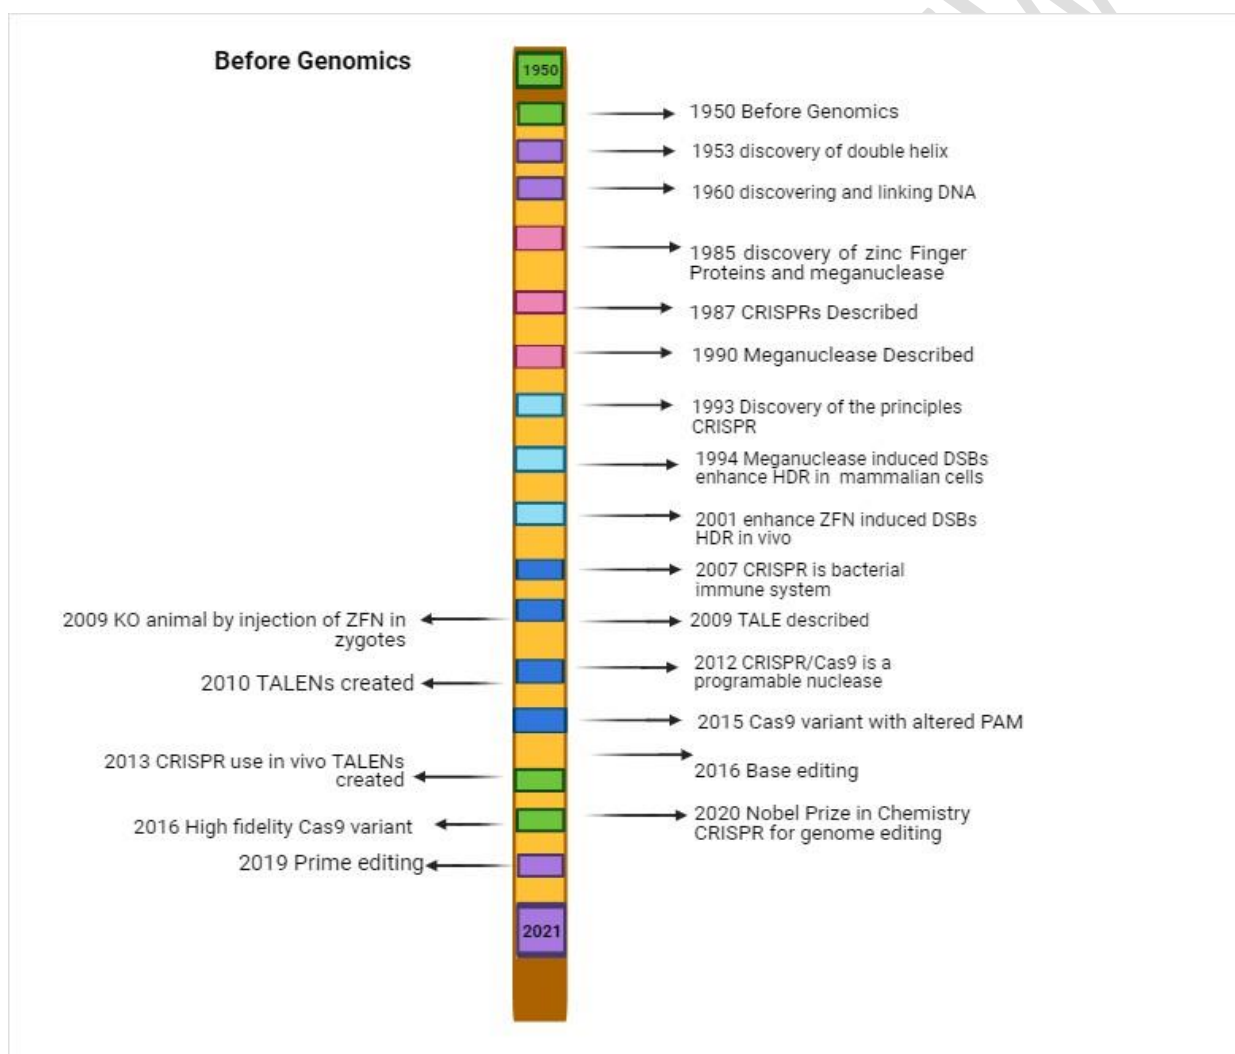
Before Genomics

1950

1950 Before Genomics

1953 discovery of double helix

1960 discovering and linking DNA

1985 discovery of zinc Finger Proteins and meganuclease

1987 CRISPRs Described

1990 Meganuclease Described

1993 Discovery of the principles CRISPR

1994 Meganuclease induced DSBs enhance HDR in mammalian cells

2001 enhance ZFN induced DSBs HDR in vivo

2007 CRISPR is bacterial immune system

2009 KO animal by injection of ZFN in zygotes

2009 TALE described

2010 TALENs created

2012 CRISPR/Cas9 is a programable nuclease

2015 Cas9 variant with altered PAM

2013 CRISPR use in vivo TALENs created

2016 Base editing

2016 High fidelity Cas9 variant

2020 Nobel Prize in Chemistry CRISPR for genome editing

2019 Prime editing

2021